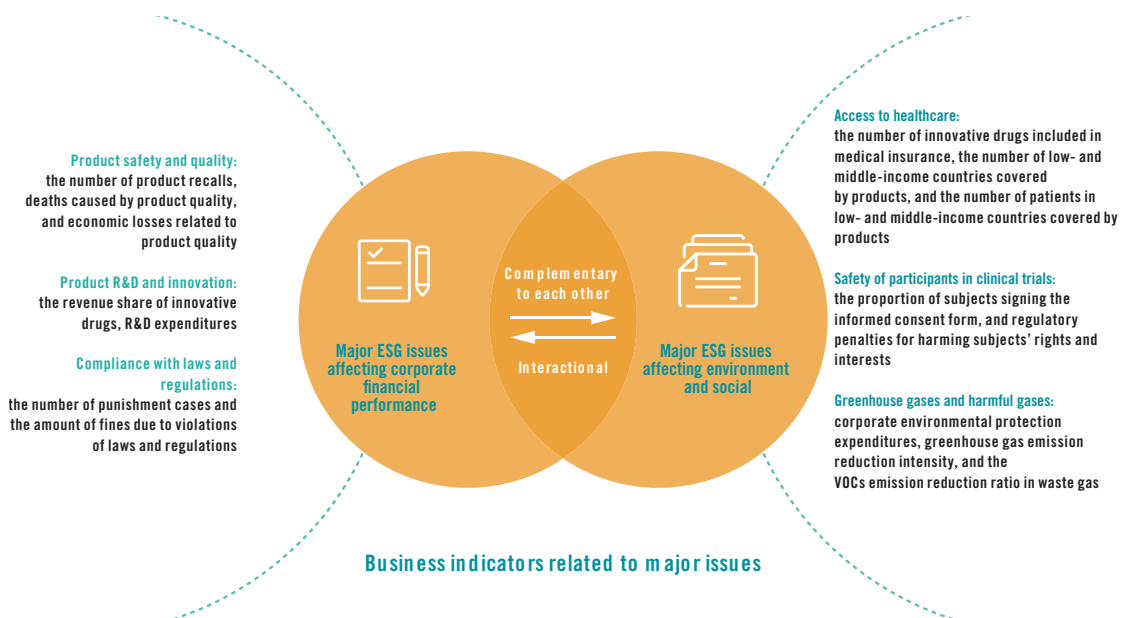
Product safety and quality:
the number of product recalls, deaths caused by product quality, and economic losses related to product quality

Product R&D and innovation:
the revenue share of innovative drugs, R&D expenditures

Compliance with laws and regulations:
the number of punishment cases and the amount of fines due to violations of laws and regulations

Major ESG issues affecting corporate financial performance

Complementary to each other

Interactional

Major ESG issues affecting environment and social

Access to healthcare:
the number of innovative drugs included in medical insurance, the number of low- and middle-income countries covered by products, and the number of patients in low- and middle-income countries covered by products

Safety of participants in clinical trials:
the proportion of subjects signing the informed consent form, and regulatory penalties for harming subjects' rights and interests

Greenhouse gases and harmful gases:
corporate environmental protection expenditures, greenhouse gas emission reduction intensity, and the VOCs emission reduction ratio in waste gas

Business indicators related to major issues